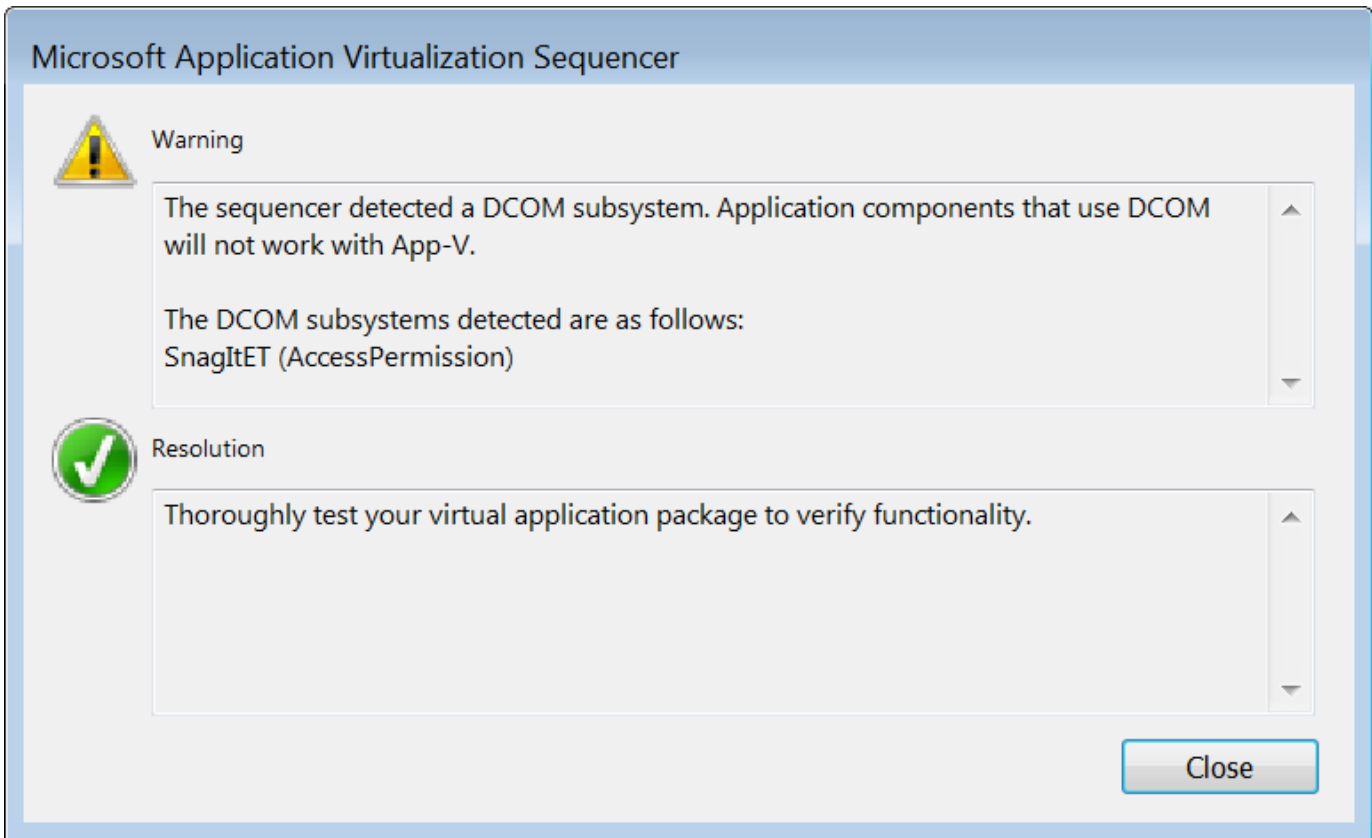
Microsoft Application Virtualization Sequencer

Warning

The sequencer detected a DCOM subsystem. Application components that use DCOM will not work with App-V.

The DCOM subsystems detected are as follows:
SnagItET (AccessPermission)

Resolution

Thoroughly test your virtual application package to verify functionality.

Close